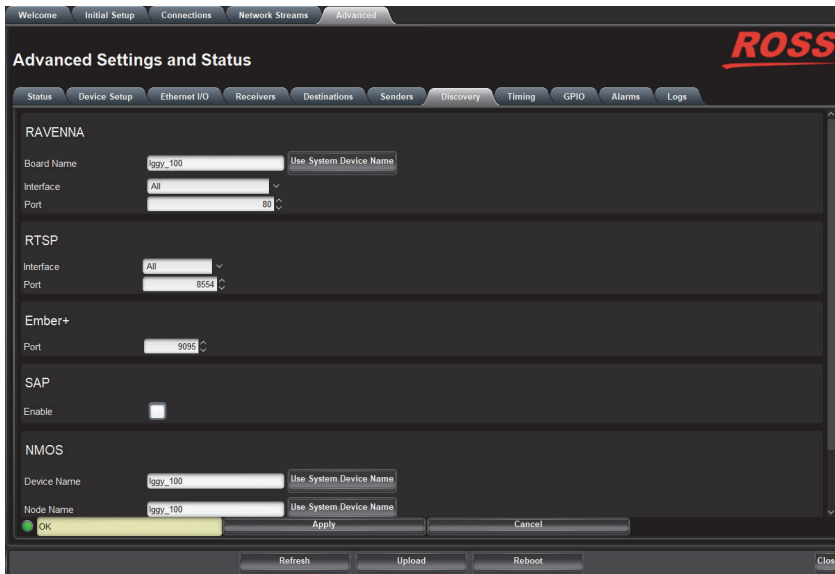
Welcome Initial Setup Connections Network Streams Advanced

Advanced Settings and Status

ROSS

Status Device Setup Ethernet I/O Receivers Destinations Senders Discovery Timing GPIO Alarms Logs

RAVENNA

Board Name Iggy_100 Use System Device Name

Interface All

Port 80

RTSP

Interface All

Port 8554

Ember+

Port 9095

SAP

Enable

NMOS

Device Name Iggy_100 Use System Device Name

Node Name Iggy_100 Use System Device Name

OK Apply Cancel

Refresh Upload Reboot Clos